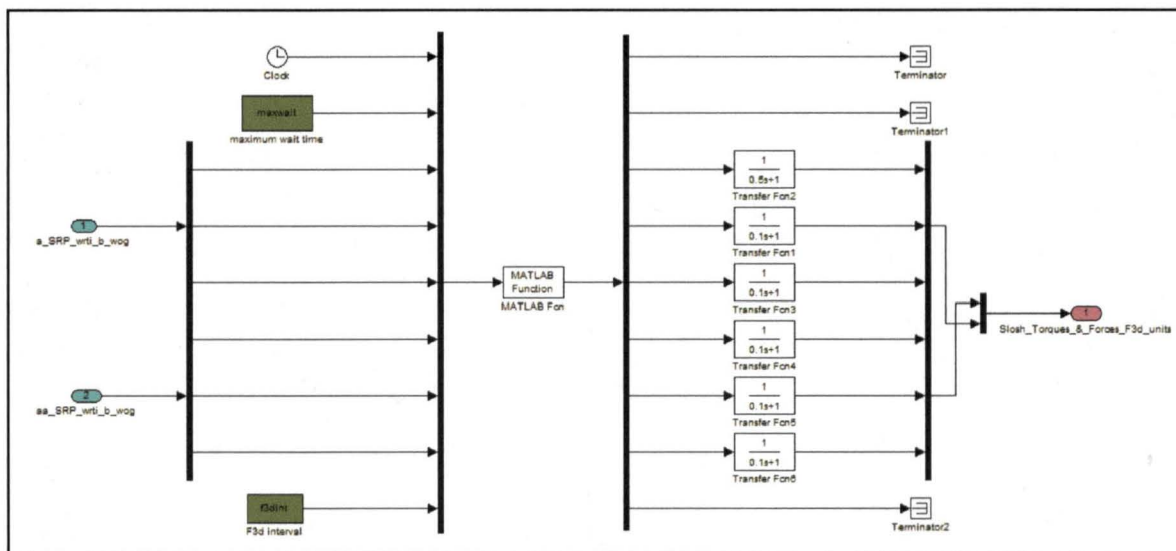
Clock

maxwait
maximum wait time

1
a_SRP_wrti_b_wog

2
aa_SRP_wrti_b_wog

f3dint
F3d interval

MATLAB Function
MATLAB Fcn

Terminator

Terminator1

$\frac{1}{0.5s+1}$
Transfer Fcn2

$\frac{1}{0.1s+1}$
Transfer Fcn1

$\frac{1}{0.1s+1}$
Transfer Fcn3

$\frac{1}{0.1s+1}$
Transfer Fcn4

$\frac{1}{0.1s+1}$
Transfer Fcn5

$\frac{1}{0.1s+1}$
Transfer Fcn6

Terminator2

1
Slosh_Torques_&_Forces_F3d_units